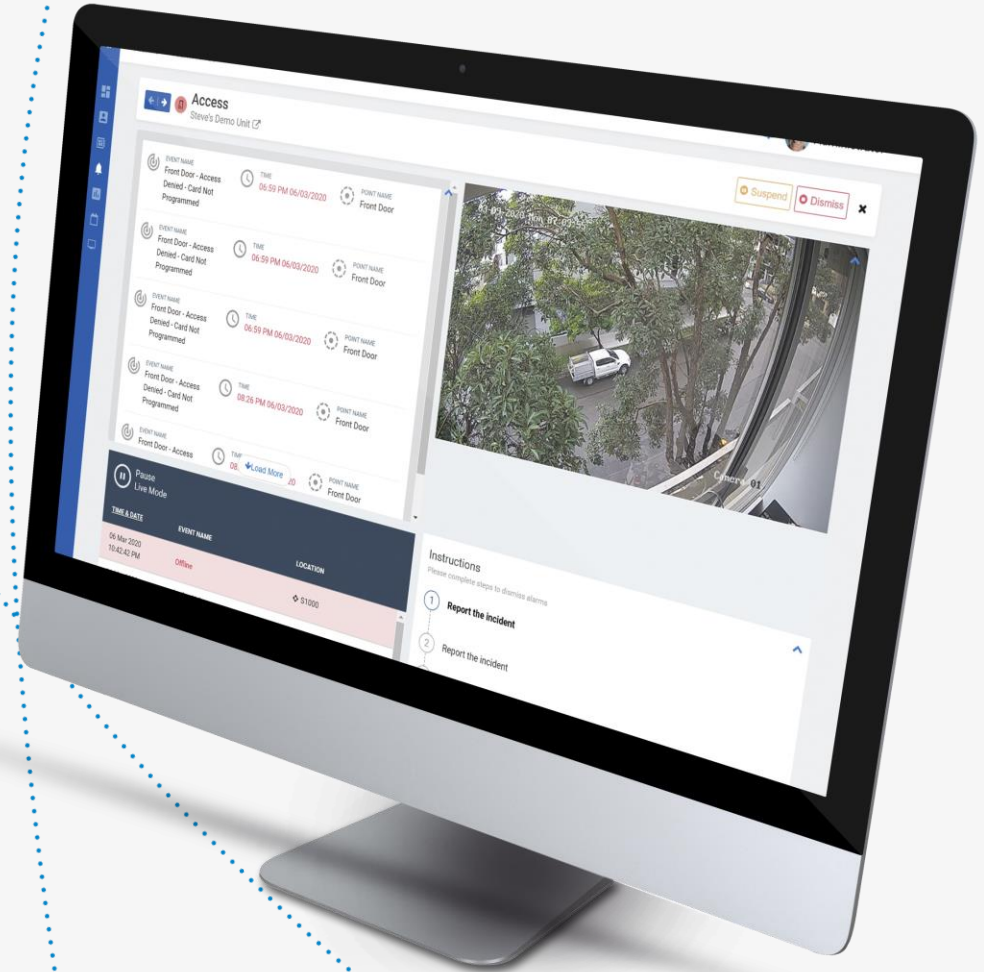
Access
Steve's Demo Unit

EVENT NAME
Front Door - Access Denied - Card Not Programmed
TIME
06:59 PM 06/03/2020
POINT NAME
Front Door

EVENT NAME
Front Door - Access Denied - Card Not Programmed
TIME
06:59 PM 06/03/2020
POINT NAME
Front Door

EVENT NAME
Front Door - Access Denied - Card Not Programmed
TIME
06:59 PM 06/03/2020
POINT NAME
Front Door

EVENT NAME
Front Door - Access Denied - Card Not Programmed
TIME
08:26 PM 06/03/2020
POINT NAME
Front Door

EVENT NAME
Front Door - Access
TIME
08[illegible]20
Load More
POINT NAME
Front Door

Suspend
Dismiss

Camera 01

Pause
Live Mode

| TIME & DATE | EVENT NAME | LOCATION |
|---|---|---|
| 06 Mar 2020 10:42:42 PM | Offline | 01000 |

Instructions
Please complete steps to dismiss alarms
1 Report the incident
2 Report the incident